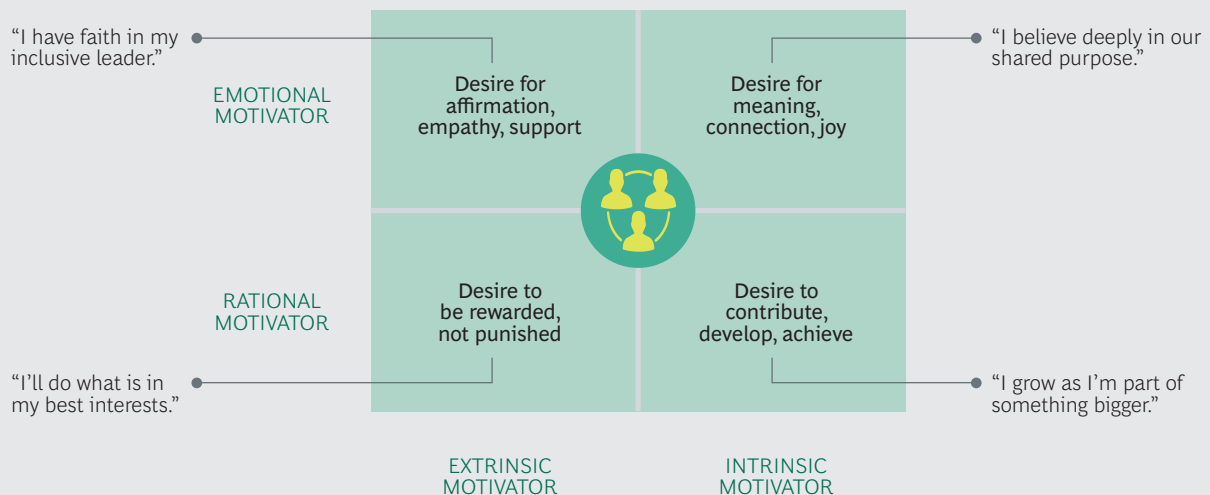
"I have faith in my inclusive leader."

"I believe deeply in our shared purpose."

EMOTIONAL MOTIVATOR

Desire for affirmation, empathy, support

Desire for meaning, connection, joy

RATIONAL MOTIVATOR

Desire to be rewarded, not punished

Desire to contribute, develop, achieve

"I'll do what is in my best interests."

"I grow as I'm part of something bigger."

EXTRINSIC MOTIVATOR

INTRINSIC MOTIVATOR